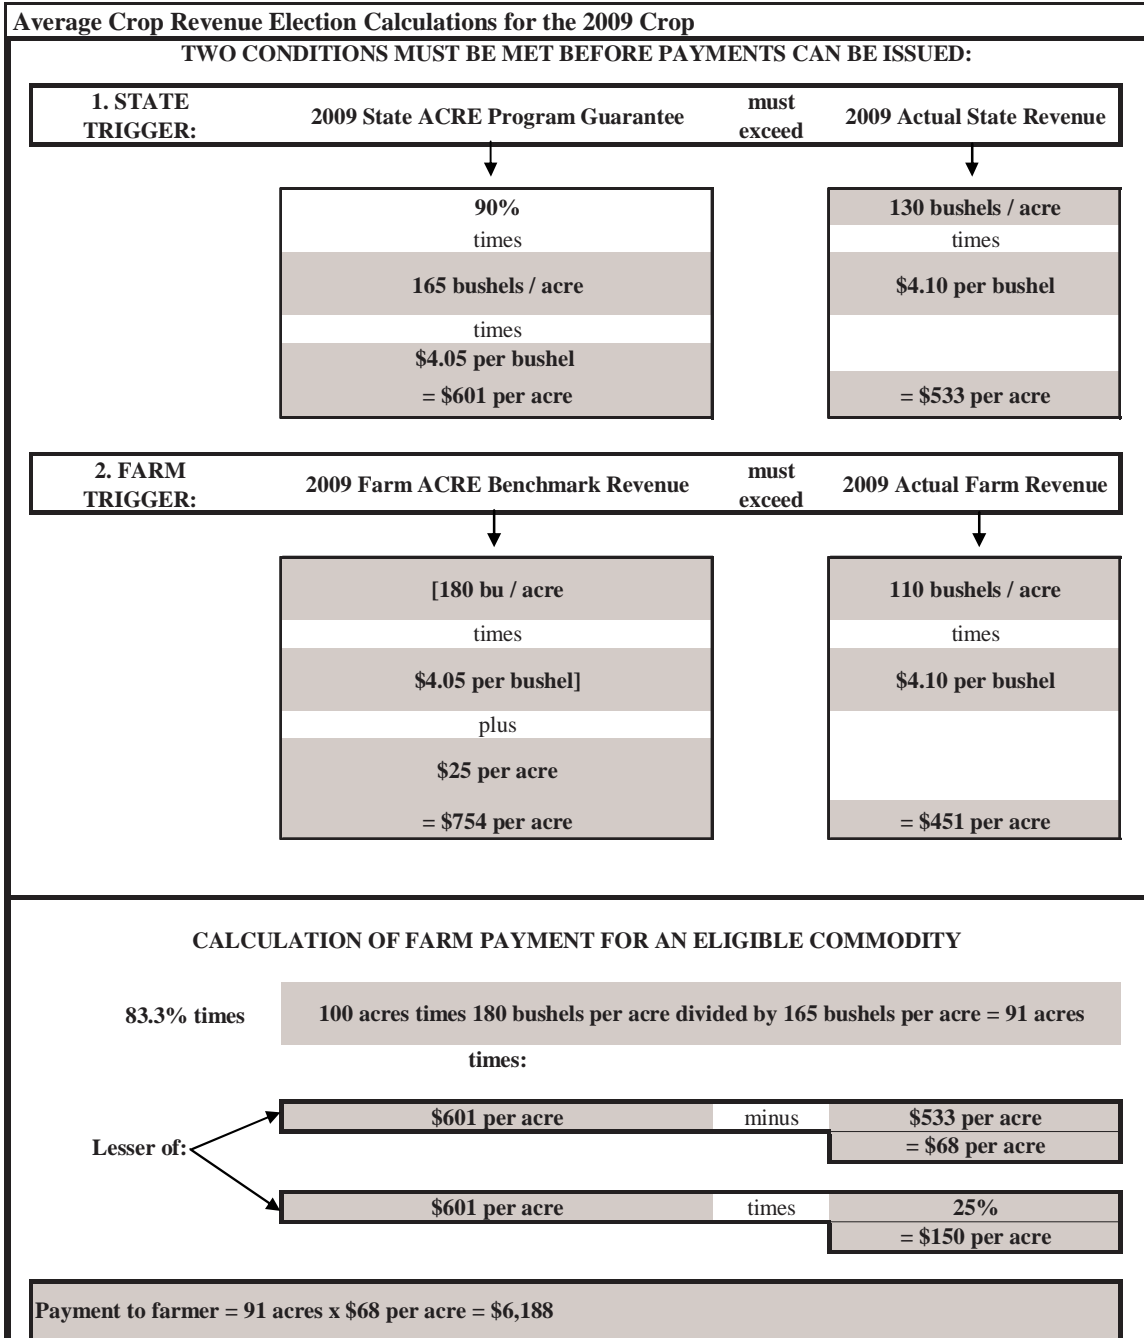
Average Crop Revenue Election Calculations for the 2009 Crop

TWO CONDITIONS MUST BE MET BEFORE PAYMENTS CAN BE ISSUED:

1. STATE TRIGGER: 2009 State ACRE Program Guarantee must exceed 2009 Actual State Revenue

90%
times
165 bushels / acre
times
\$4.05 per bushel
= \$601 per acre

130 bushels / acre
times
\$4.10 per bushel
= \$533 per acre

2. FARM TRIGGER: 2009 Farm ACRE Benchmark Revenue must exceed 2009 Actual Farm Revenue

[180 bu / acre
times
\$4.05 per bushel]
plus
\$25 per acre
= \$754 per acre

110 bushels / acre
times
\$4.10 per bushel
= \$451 per acre

CALCULATION OF FARM PAYMENT FOR AN ELIGIBLE COMMODITY

83.3% times 100 acres times 180 bushels per acre divided by 165 bushels per acre = 91 acres

times:

Lesser of:

\$601 per acre minus \$533 per acre
= \$68 per acre

\$601 per acre times 25%
= \$150 per acre

Payment to farmer = 91 acres x \$68 per acre = \$6,188